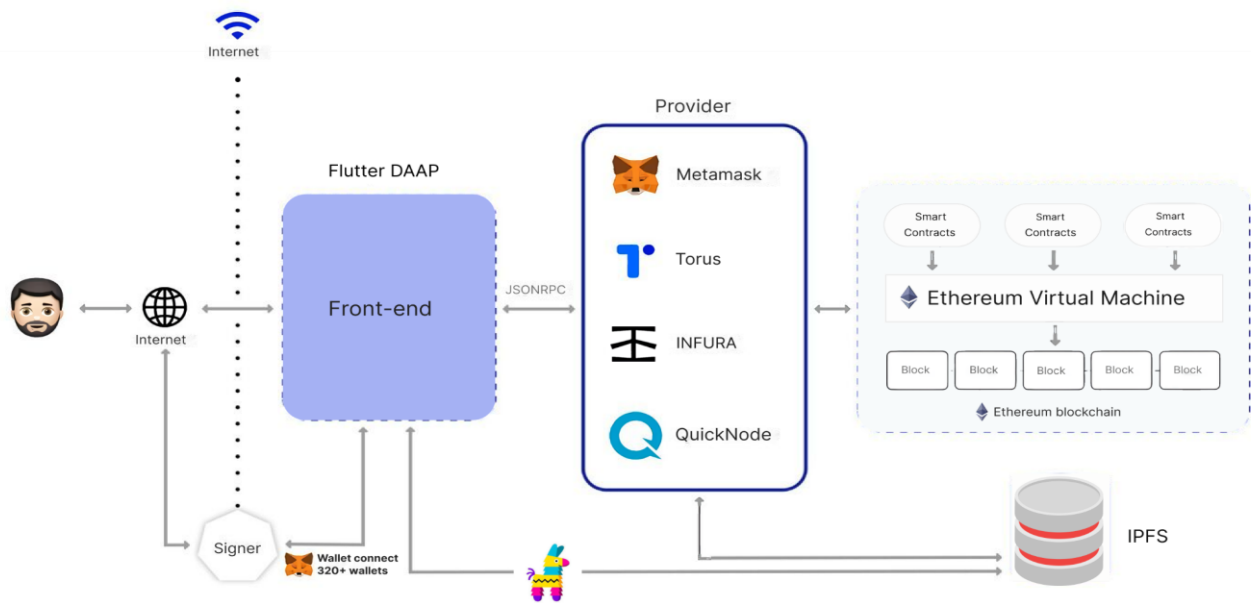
Internet

Flutter DAAP

Front-end

Internet

Signer

Wallet connect 320+ wallets

JSONRPC

Provider

Metamask

Torus

INFURA

QuickNode

Smart Contracts

Smart Contracts

Smart Contracts

Ethereum Virtual Machine

Block

Block

Block

Block

Block

Ethereum blockchain

IPFS